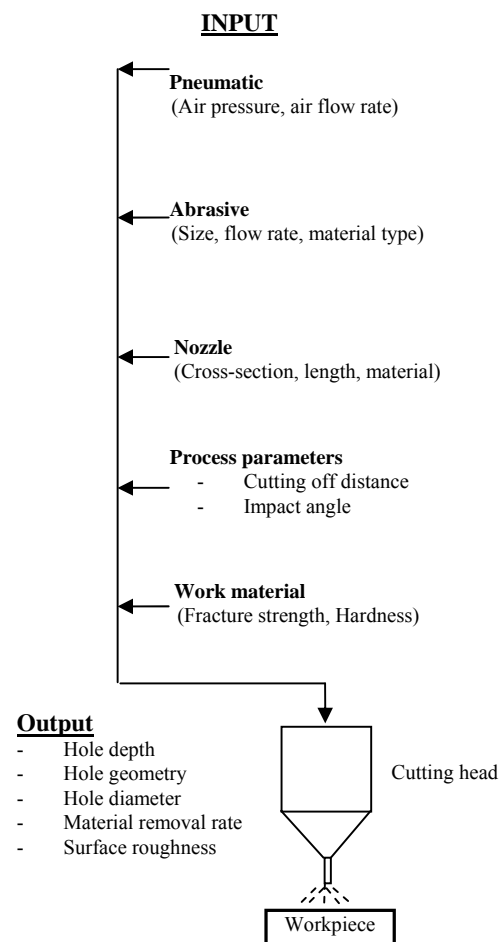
INPUT

Pneumatic
(Air pressure, air flow rate)

Abrasive
(Size, flow rate, material type)

Nozzle
(Cross-section, length, material)

Process parameters
- Cutting off distance
- Impact angle

Work material
(Fracture strength, Hardness)

Output
- Hole depth
- Hole geometry
- Hole diameter
- Material removal rate
- Surface roughness

Cutting head

Workpiece